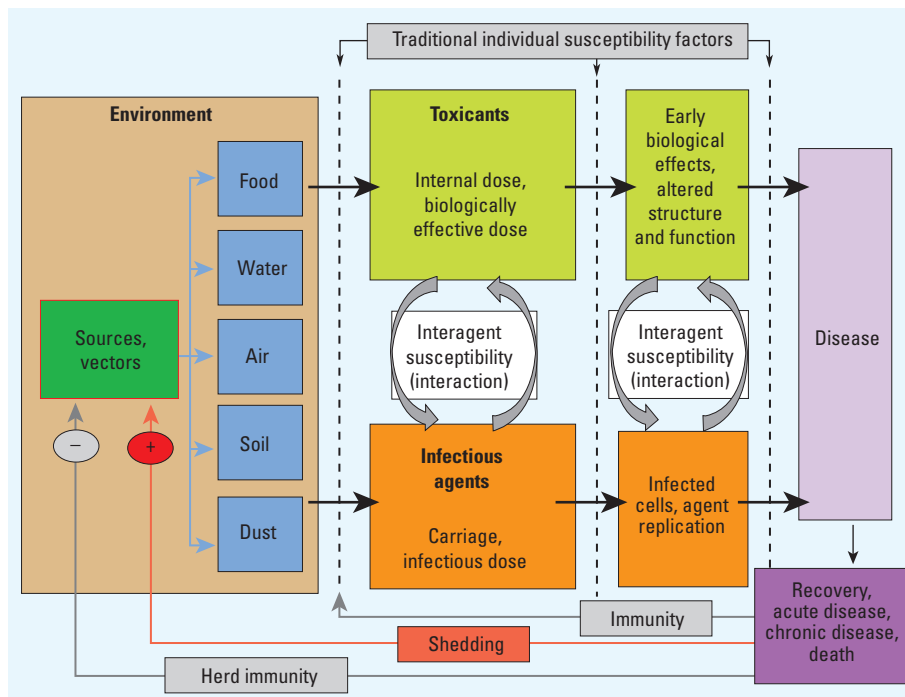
Traditional individual susceptibility factors

Environment

Sources, vectors

−

+

Food

Water

Air

Soil

Dust

Toxicants

Internal dose, biologically effective dose

Interagent susceptibility (interaction)

Infectious agents

Carriage, infectious dose

Early biological effects, altered structure and function

Interagent susceptibility (interaction)

Infected cells, agent replication

Disease

Recovery, acute disease, chronic disease, death

Immunity

Shedding

Herd immunity